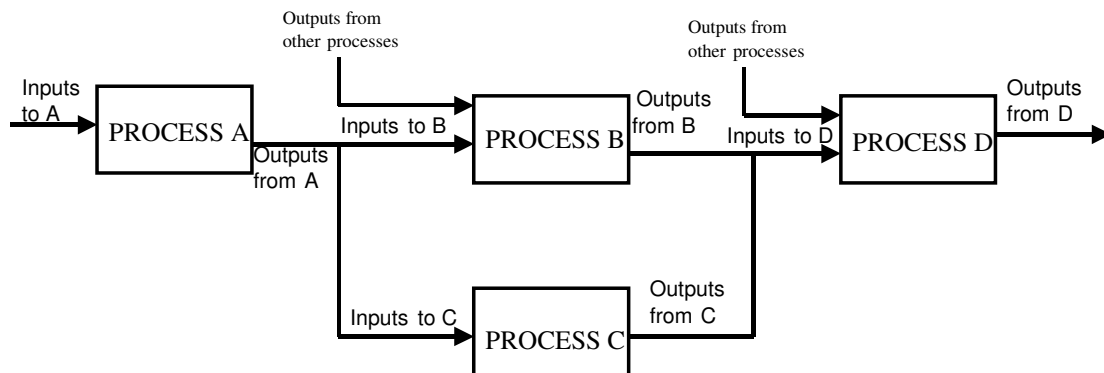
Outputs from other processes

Outputs from other processes

Inputs to A

PROCESS A

Outputs from A

Inputs to B

PROCESS B

Outputs from B

Inputs to D

PROCESS D

Outputs from D

Inputs to C

PROCESS C

Outputs from C